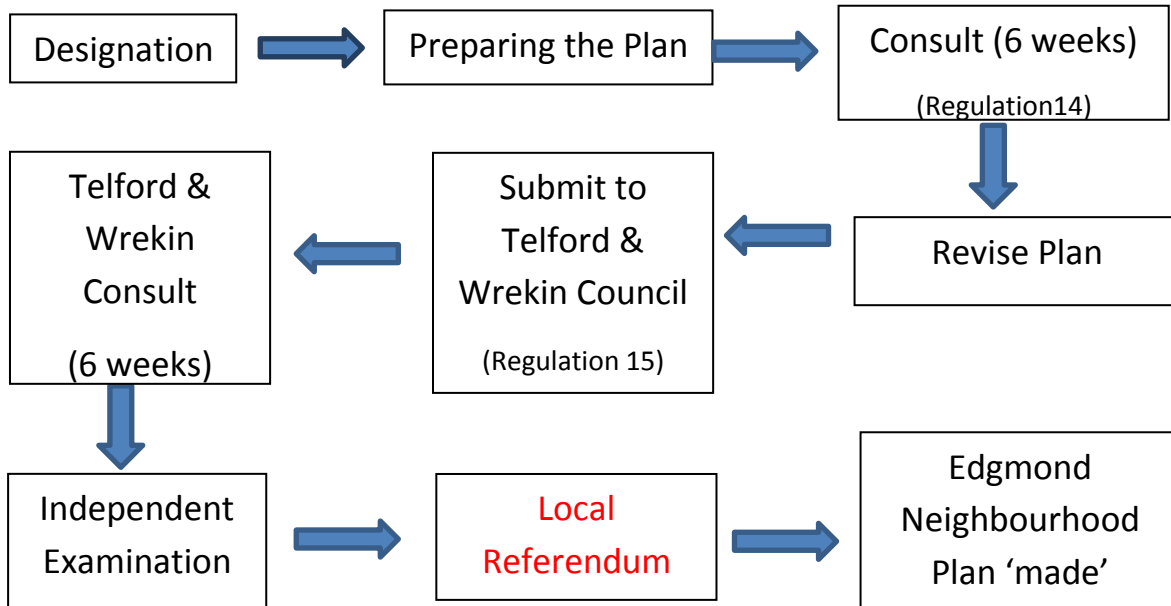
Designation

Preparing the Plan

Consult (6 weeks)

(Regulation14)

Revise Plan

Submit to Telford & Wrekin Council

(Regulation 15)

Telford & Wrekin Consult

(6 weeks)

Independent Examination

Local Referendum

Edgmond Neighbourhood Plan ‘made’